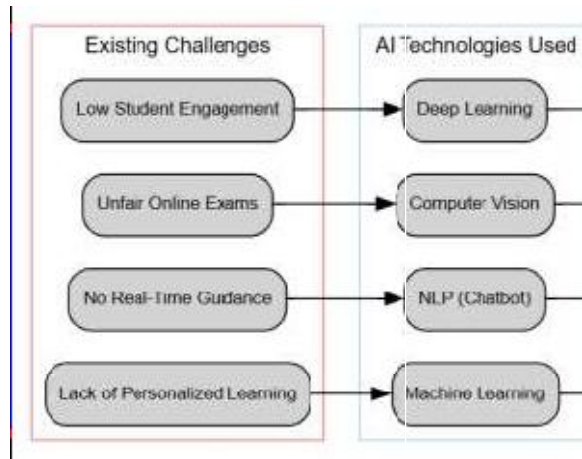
Existing Challenges

Low Student Engagement

Unfair Online Exams

No Real-Time Gudance

Lack of Personalized Learning

AI Technologies Used

Deep Learning

Computer Vision

NLP (Chatbot)

Machine Learning